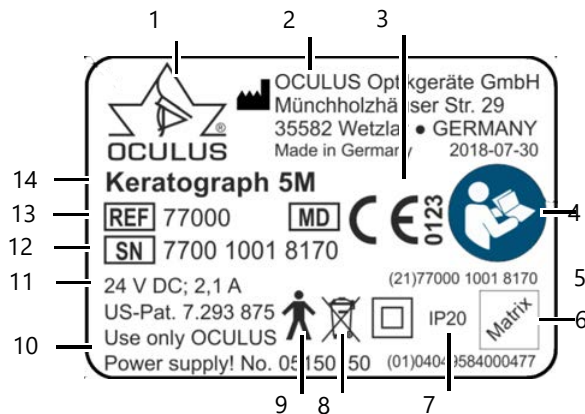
1
2
3
OCULUS Optikgeräte GmbH
Münchholzhäuser Str. 29
35582 Wetzlar • GERMANY
Made in Germany 2018-07-30
®
OCULUS
14
Keratograph 5M
13
REF 77000
MD
CE 0123
4
12
SN 7700 1001 8170
11
24 V DC; 2,1 A
(21)77000 1001 8170
5
US-Pat. 7.293 875
Use only OCULUS
IP20
Matrix
6
10
Power supply! No. 05150150
(01)04049584000477
9
8
7